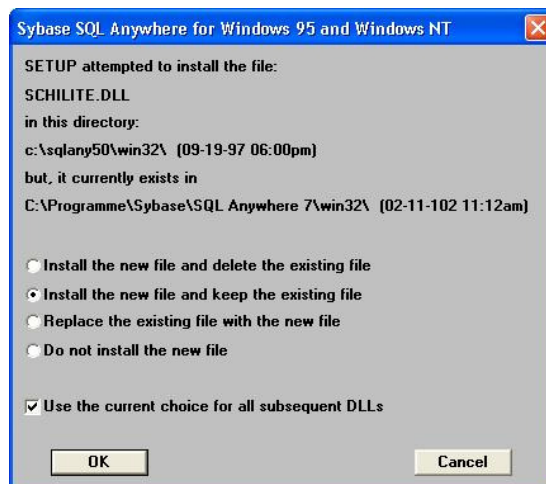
Sybase SQL Anywhere for Windows 95 and Windows NT

SETUP attempted to install the file:

SCHILITE.DLL

in this directory:

c:\sqlany50\win32\ (09-19-97 06:00pm)

but, it currently exists in

C:\Programme\Sybase\SQL Anywhere 7\win32\ (02-11-102 11:12am)

Install the new file and delete the existing file

Install the new file and keep the existing file

Replace the existing file with the new file

Do not install the new file

Use the current choice for all subsequent DLLs

OK

Cancel